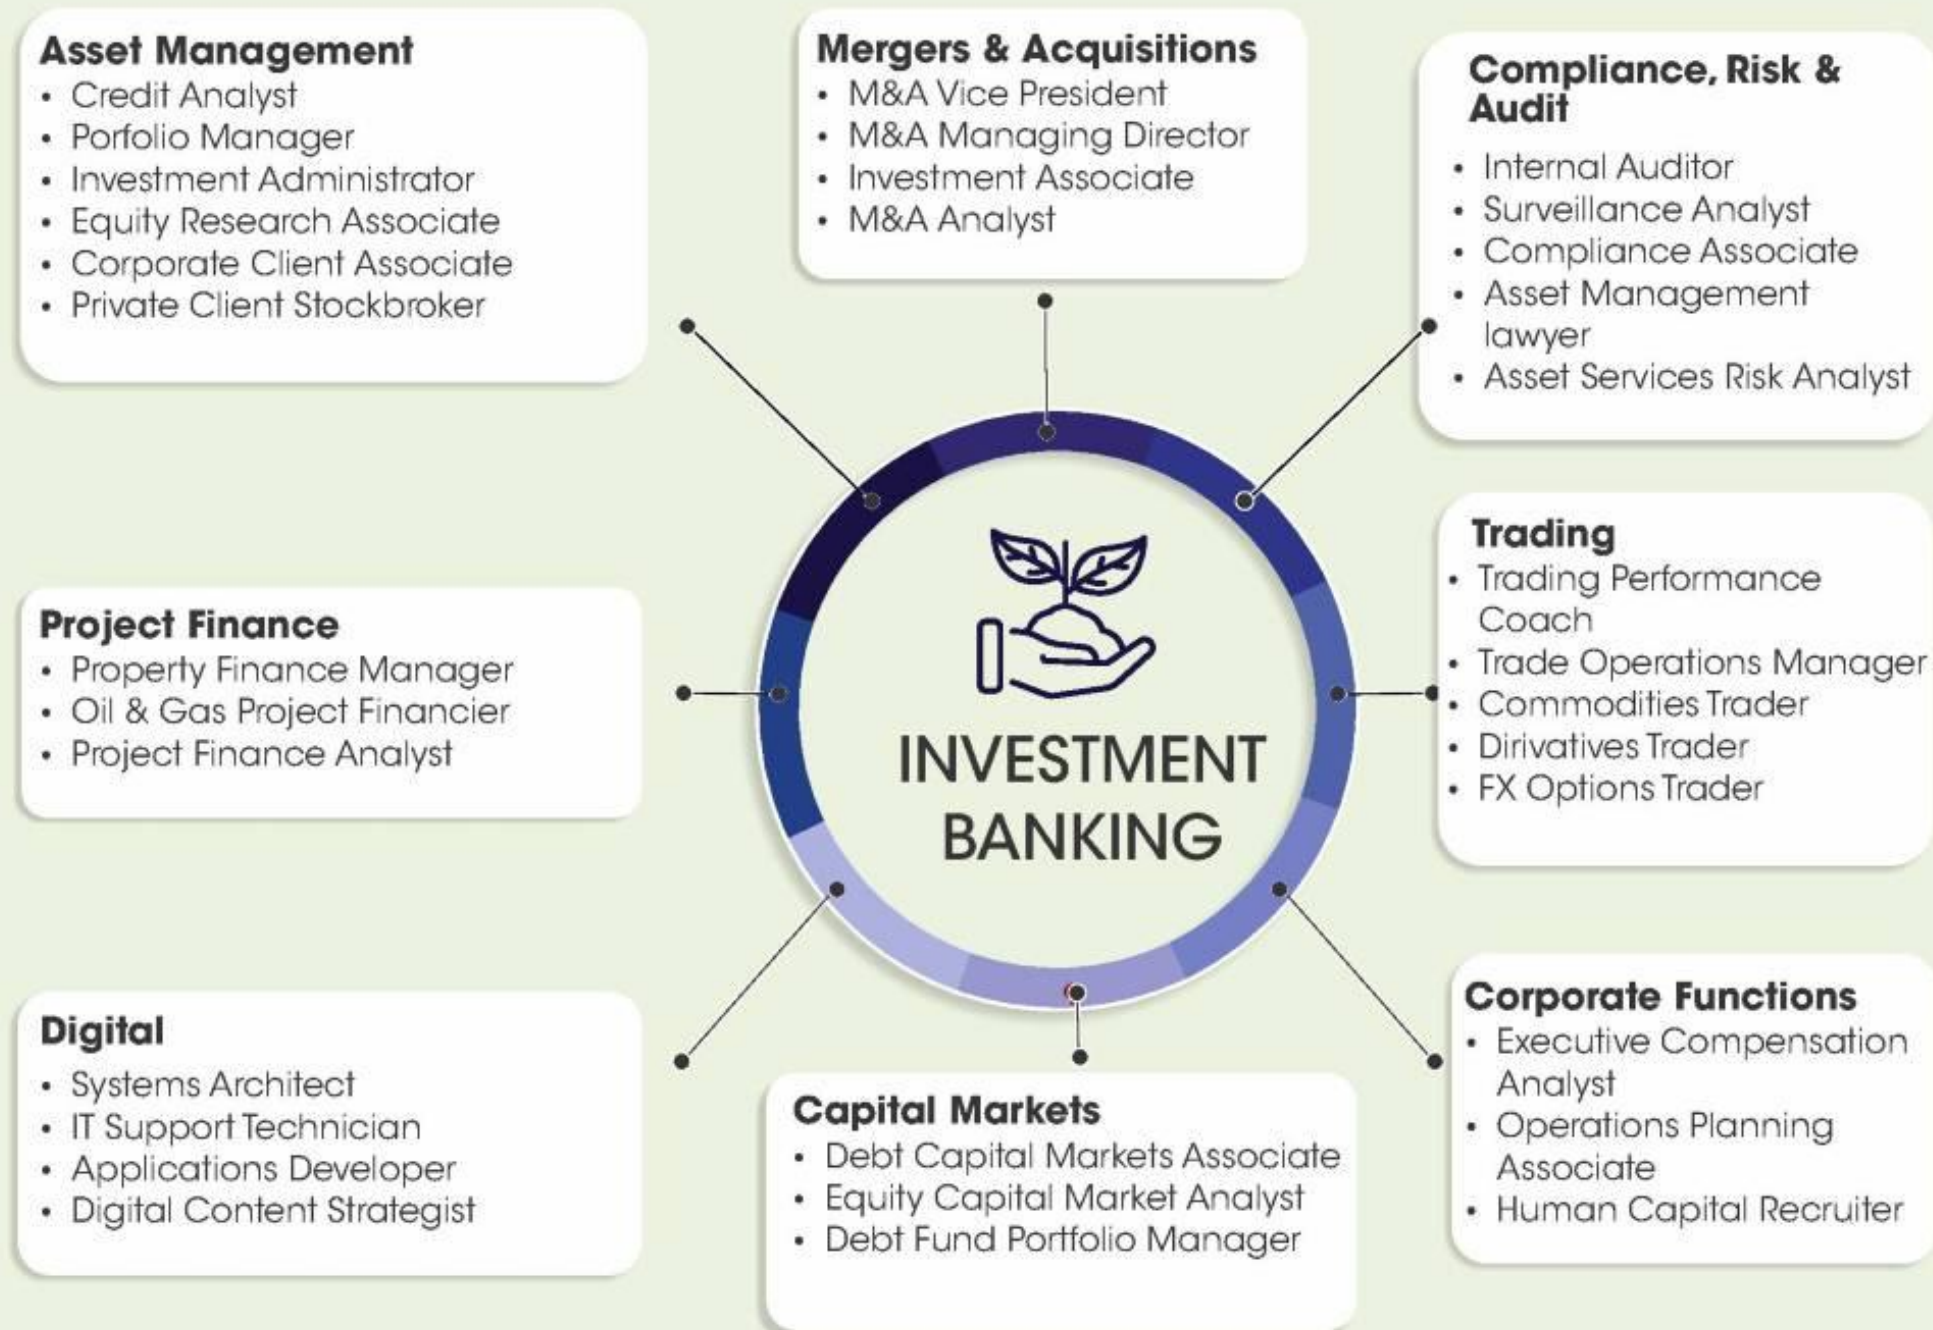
Asset Management
- Credit Analyst
- Porfolio Manager
- Investment Administrator
- Equity Research Associate
- Corporate Client Associate
- Private Client Stockbroker

Mergers & Acquisitions
- M&A Vice President
- M&A Managing Director
- Investment Associate
- M&A Analyst

Compliance, Risk & Audit
- Internal Auditor
- Surveillance Analyst
- Compliance Associate
- Asset Management lawyer
- Asset Services Risk Analyst

Project Finance
- Property Finance Manager
- Oil & Gas Project Financier
- Project Finance Analyst

INVESTMENT BANKING

Trading
- Trading Performance Coach
- Trade Operations Manager
- Commodities Trader
- Dirivatives Trader
- FX Options Trader

Digital
- Systems Architect
- IT Support Technician
- Applications Developer
- Digital Content Strategist

Capital Markets
- Debt Capital Markets Associate
- Equity Capital Market Analyst
- Debt Fund Portfolio Manager

Corporate Functions
- Executive Compensation Analyst
- Operations Planning Associate
- Human Capital Recruiter